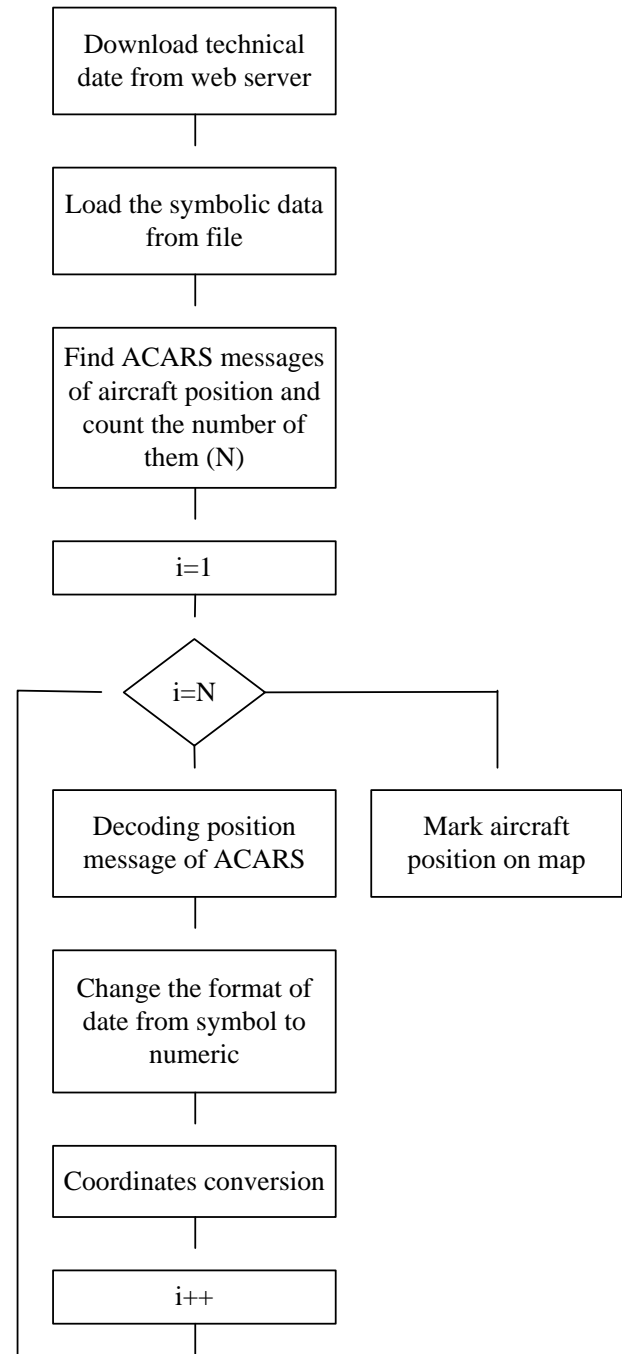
Download technical date from web server

Load the symbolic data from file

Find ACARS messages of aircraft position and count the number of them (N)

i=1

i=N

Decoding position message of ACARS

Mark aircraft position on map

Change the format of date from symbol to numeric

Coordinates conversion

i++